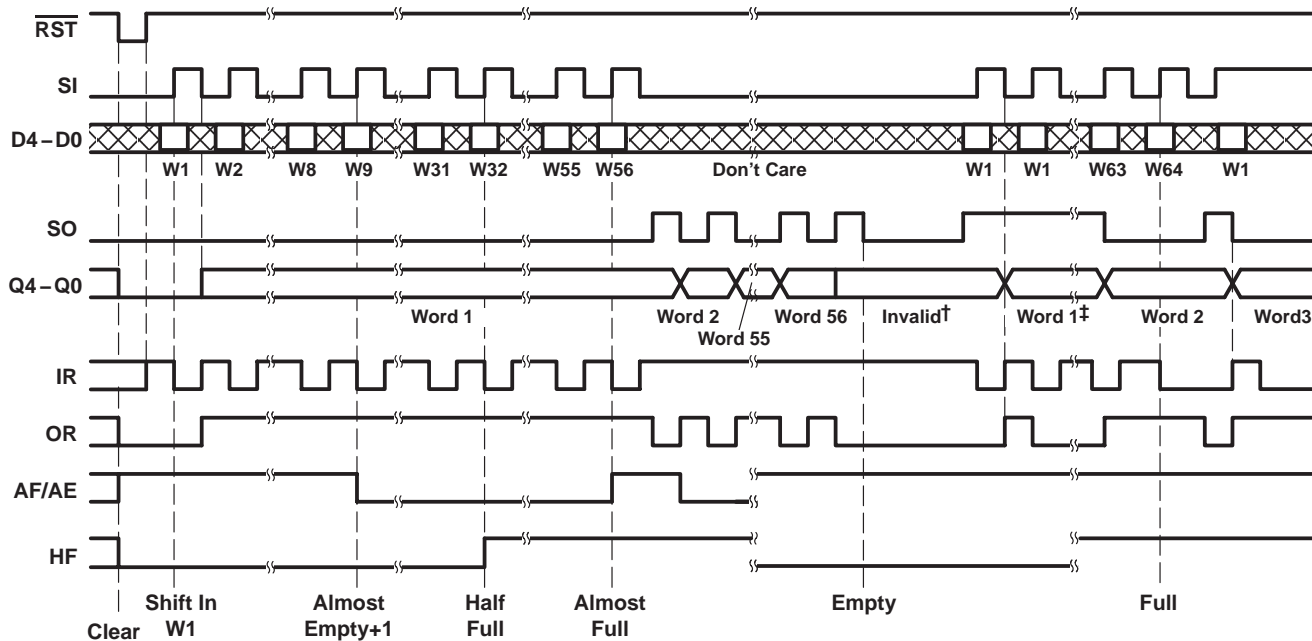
$\overline{RST}$

SI

D4 – D0

W1 W2 W8 W9 W31 W32 W55 W56 Don't Care W1 W1 W63 W64 W1

SO

Q4 – Q0

Word 1 Word 2 Word 55 Word 56 Invalid† Word 1‡ Word 2 Word3

IR

OR

AF/AE

HF

Clear Shift In W1 Almost Empty+1 Half Full Almost Full Empty Full